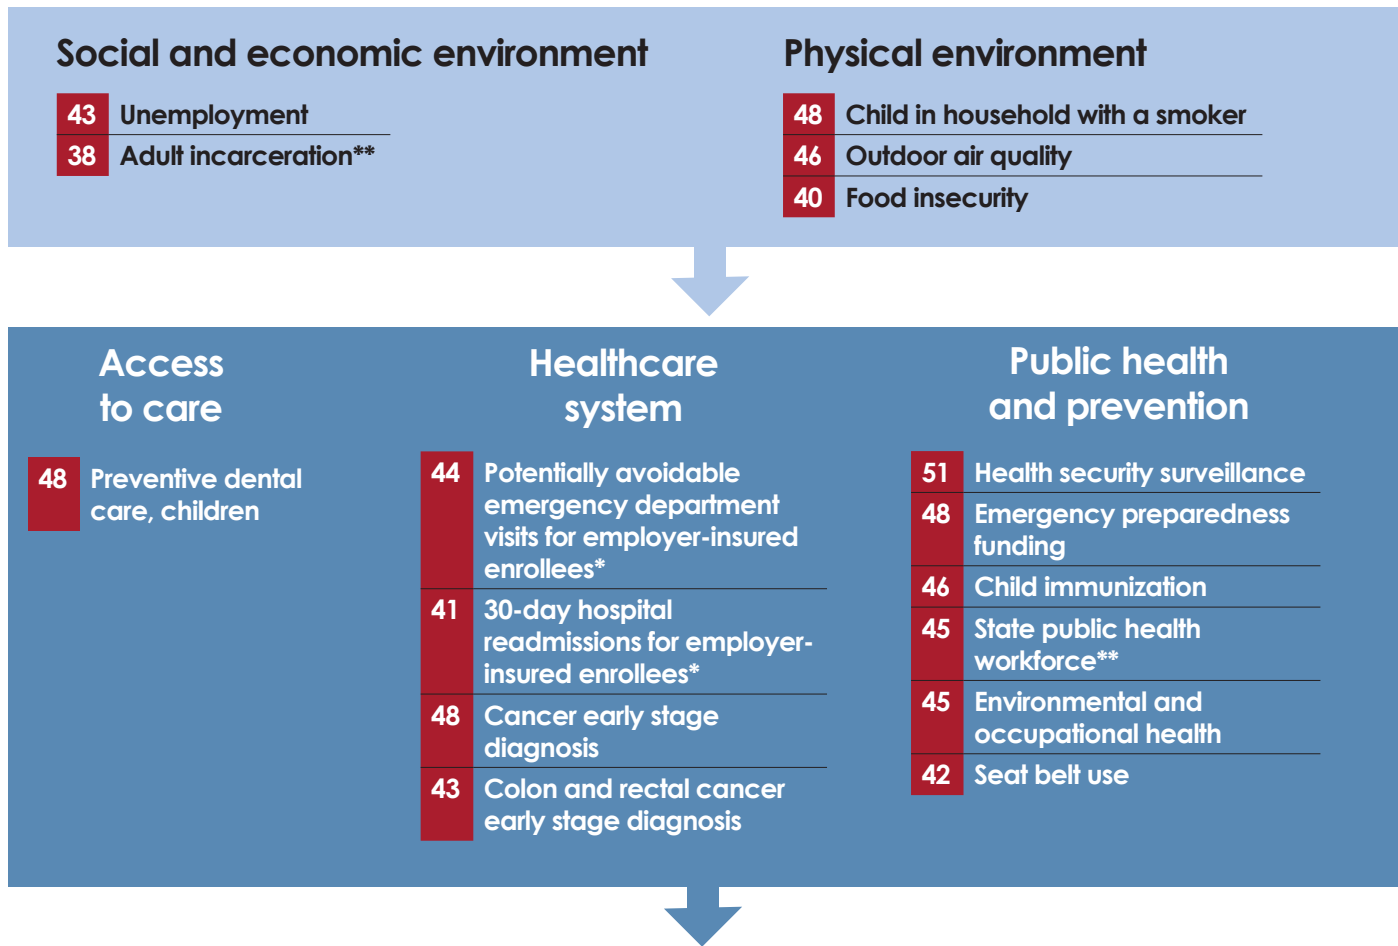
Social and economic environment

43 Unemployment
38 Adult incarceration**

Physical environment

48 Child in household with a smoker
46 Outdoor air quality
40 Food insecurity

Access to care

48 Preventive dental care, children

Healthcare system

44 Potentially avoidable emergency department visits for employer-insured enrollees*
41 30-day hospital readmissions for employer-insured enrollees*
48 Cancer early stage diagnosis
43 Colon and rectal cancer early stage diagnosis

Public health and prevention

51 Health security surveillance
48 Emergency preparedness funding
46 Child immunization
45 State public health workforce**
45 Environmental and occupational health
42 Seat belt use